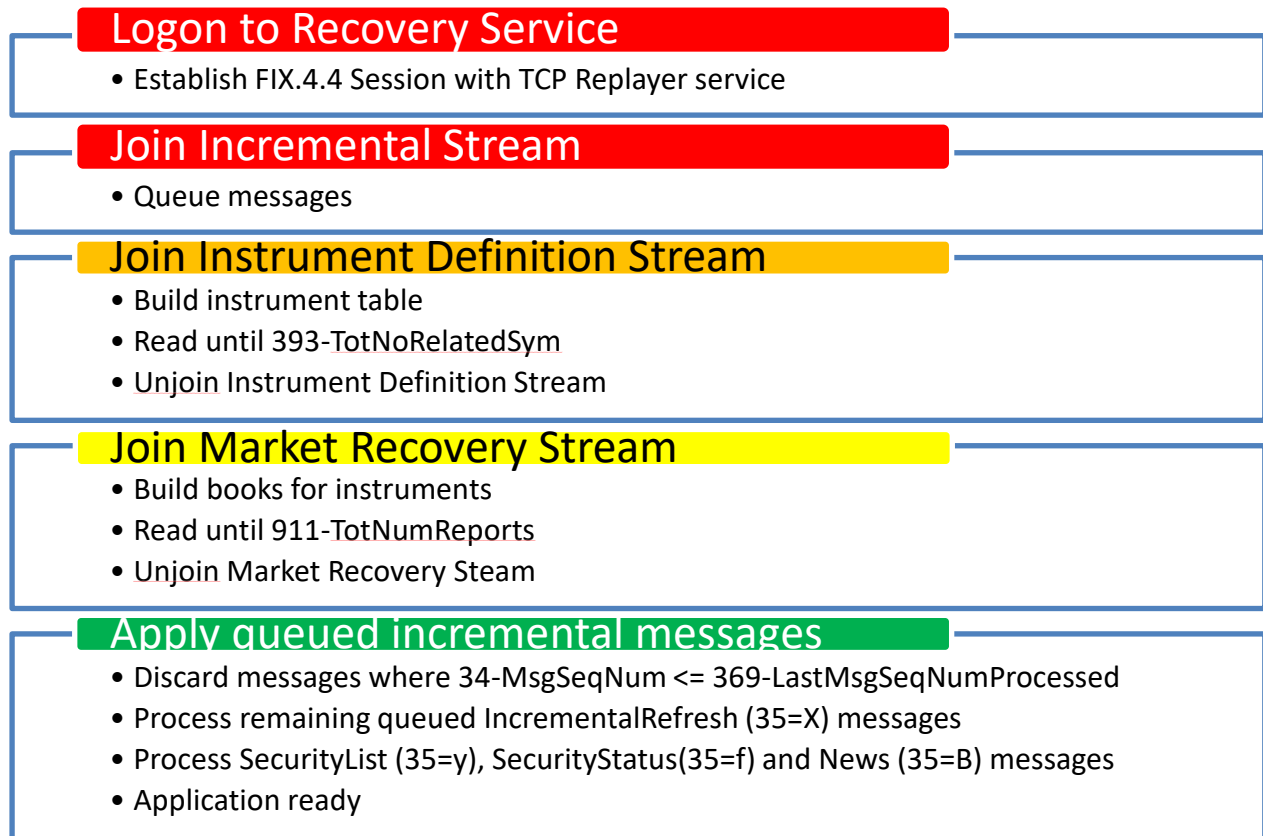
Logon to Recovery Service

• Establish FIX.4.4 Session with TCP Replayer service

Join Incremental Stream

• Queue messages

Join Instrument Definition Stream

• Build instrument table
• Read until 393-TotNoRelatedSym
• Unjoin Instrument Definition Stream

Join Market Recovery Stream

• Build books for instruments
• Read until 911-TotNumReports
• Unjoin Market Recovery Steam

Apply queued incremental messages

• Discard messages where 34-MsgSeqNum <= 369-LastMsgSeqNumProcessed
• Process remaining queued IncrementalRefresh (35=X) messages
• Process SecurityList (35=y), SecurityStatus(35=f) and News (35=B) messages
• Application ready